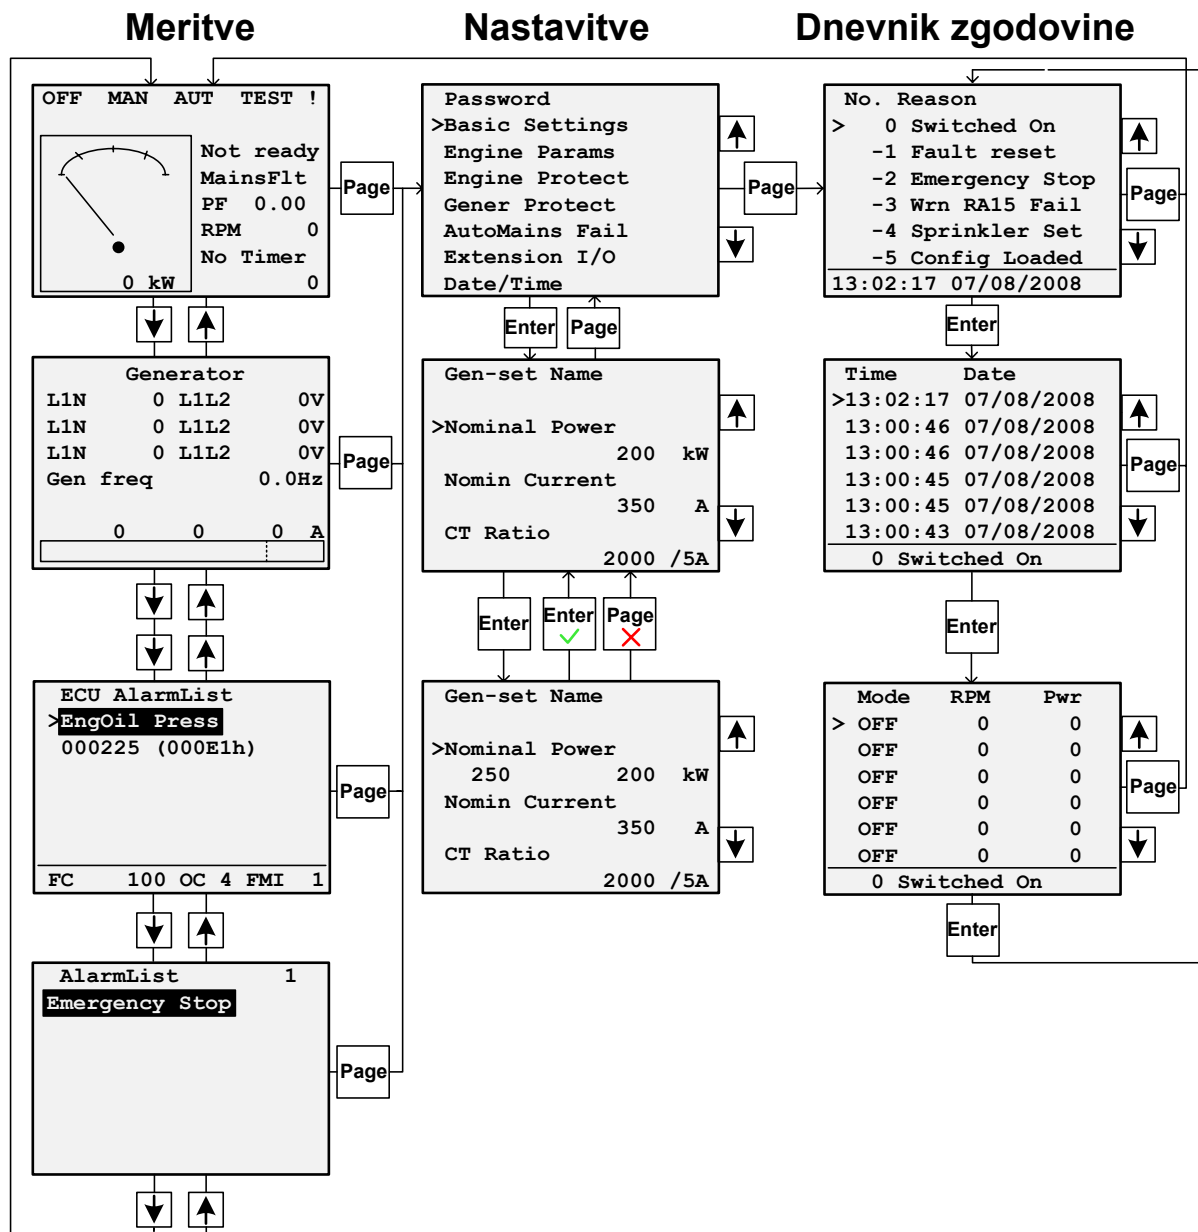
Meritve

Nastavitve

Dnevnik zgodovine

OFF MAN AUT TEST !

Not ready
MainsFlt
PF 0.00
RPM 0
No Timer
0 kW 0

Page

Generator
L1N 0 L1L2 0V
L1N 0 L1L2 0V
L1N 0 L1L2 0V
Gen freq 0.0Hz
0 0 0 A

Page

ECU AlarmList
>EngOil Press
000225 (000E1h)
FC 100 OC 4 FMI 1

Page

AlarmList 1
Emergency Stop

Page

Password
>Basic Settings
Engine Params
Engine Protect
Gener Protect
AutoMains Fail
Extension I/O
Date/Time

Page

Enter Page

Gen-set Name
>Nominal Power
200 kW
Nomin Current
350 A
CT Ratio
2000 /5A

Enter Enter Page

Gen-set Name
>Nominal Power
250 200 kW
Nomin Current
350 A
CT Ratio
2000 /5A

No. Reason
> 0 Switched On
-1 Fault reset
-2 Emergency Stop
-3 Wrn RA15 Fail
-4 Sprinkler Set
-5 Config Loaded
13:02:17 07/08/2008

Page

Enter

Time Date
>13:02:17 07/08/2008
13:00:46 07/08/2008
13:00:46 07/08/2008
13:00:45 07/08/2008
13:00:45 07/08/2008
13:00:43 07/08/2008
0 Switched On

Page

Enter

Mode RPM Pwr
> OFF 0 0
OFF 0 0
OFF 0 0
OFF 0 0
OFF 0 0
OFF 0 0
0 Switched On

Page

Enter